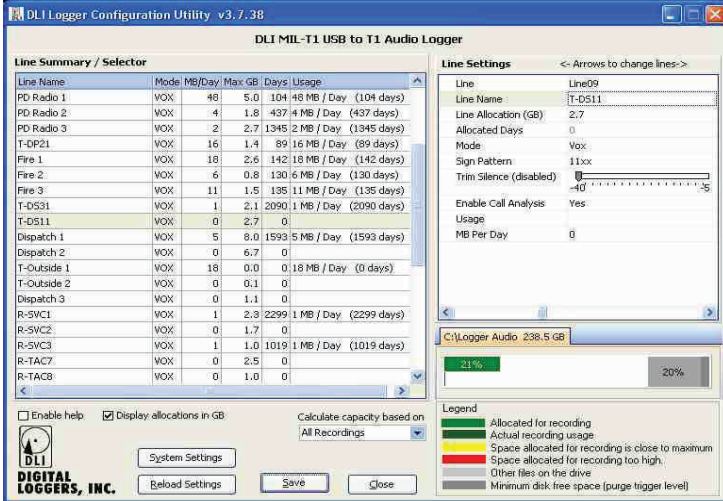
DLI Logger Configuration Utility v3.7.38

DLI MIL-T1 USB to T1 Audio Logger

Line Summary / Selector

| Line Name | Mode | MB/Day | Max GB | Days | Usage |
|---|---|---|---|---|---|
| PD Radio 1 | VOX | 48 | 5.0 | 104 | 48 MB / Day (104 days) |
| PD Radio 2 | VOX | 4 | 1.8 | 437 | 4 MB / Day (437 days) |
| PD Radio 3 | VOX | 2 | 2.7 | 1345 | 2 MB / Day (1345 days) |
| T-DP21 | VOX | 16 | 1.4 | 89 | 16 MB / Day (89 days) |
| Fire 1 | VOX | 18 | 2.6 | 142 | 18 MB / Day (142 days) |
| Fire 2 | VOX | 6 | 0.8 | 130 | 6 MB / Day (130 days) |
| Fire 3 | VOX | 11 | 1.5 | 135 | 11 MB / Day (135 days) |
| T-DS31 | VOX | 1 | 2.1 | 2090 | 1 MB / Day (2090 days) |
| T-DS11 | VOX | 0 | 2.7 | 0 | |
| Dispatch 1 | VOX | 5 | 8.0 | 1593 | 5 MB / Day (1593 days) |
| Dispatch 2 | VOX | 0 | 6.7 | 0 | |
| T-Outside 1 | VOX | 18 | 0.0 | 0 | 18 MB / Day (0 days) |
| T-Outside 2 | VOX | 0 | 0.1 | 0 | |
| Dispatch 3 | VOX | 0 | 1.1 | 0 | |
| R-SVC1 | VOX | 1 | 2.3 | 2299 | 1 MB / Day (2299 days) |
| R-SVC2 | VOX | 0 | 1.7 | 0 | |
| R-SVC3 | VOX | 1 | 1.0 | 1019 | 1 MB / Day (1019 days) |
| R-TAC7 | VOX | 0 | 2.5 | 0 | |
| R-TAC8 | VOX | 0 | 1.0 | 0 | |

Enable help   Display allocations in GB

Calculate capacity based on
All Recordings

DLI
DIGITAL LOGGERS, INC.

System Settings
Reload Settings
Save
Close

Line Settings   <- Arrows to change lines->

| | |
|---|---|
| Line | Line09 |
| Line Name | T-DS11 |
| Line Allocation (GB) | 2.7 |
| Allocated Days | 0 |
| Mode | Vox |
| Sign Pattern | 11xx |
| Trim Silence (disabled) | -40 -5 |
| Enable Call Analysis | Yes |
| Usage | |
| MB Per Day | 0 |

C:\Logger Audio 238.5 GB

21%   20%

Legend
Allocated for recording
Actual recording usage
Space allocated for recording is close to maximum
Space allocated for recording too high.
Other files on the drive
Minimum disk free space (purge trigger level)